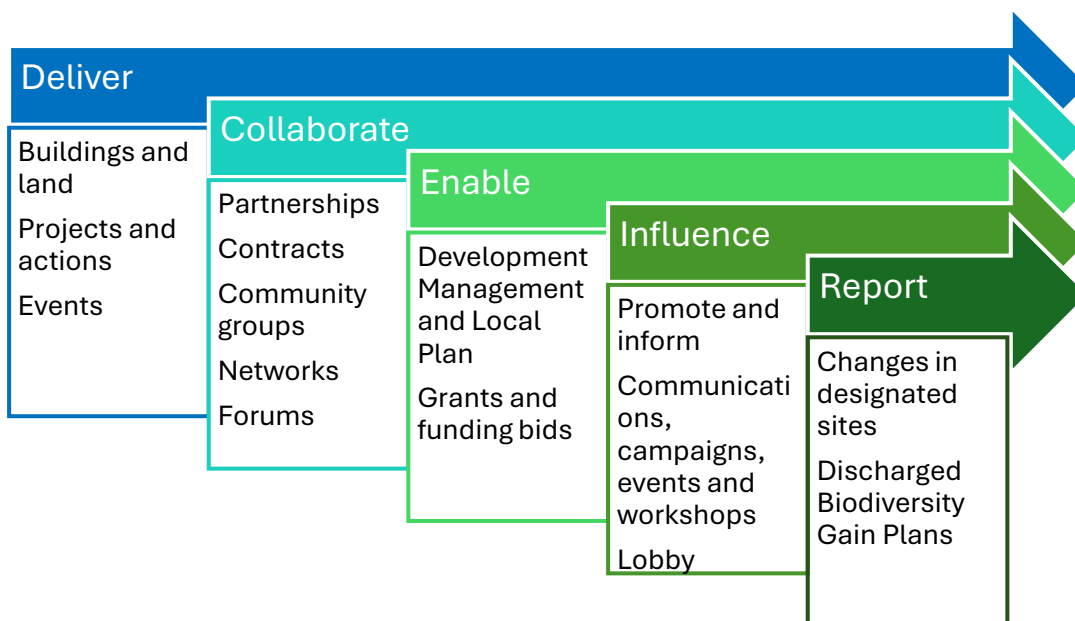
Deliver

Buildings and land

Projects and actions

Events

Collaborate

Partnerships

Contracts

Community groups

Networks

Forums

Enable

Development Management and Local Plan

Grants and funding bids

Influence

Promote and inform

Communicati ons, campaigns, events and workshops

Lobby

Report

Changes in designated sites

Discharged Biodiversity Gain Plans